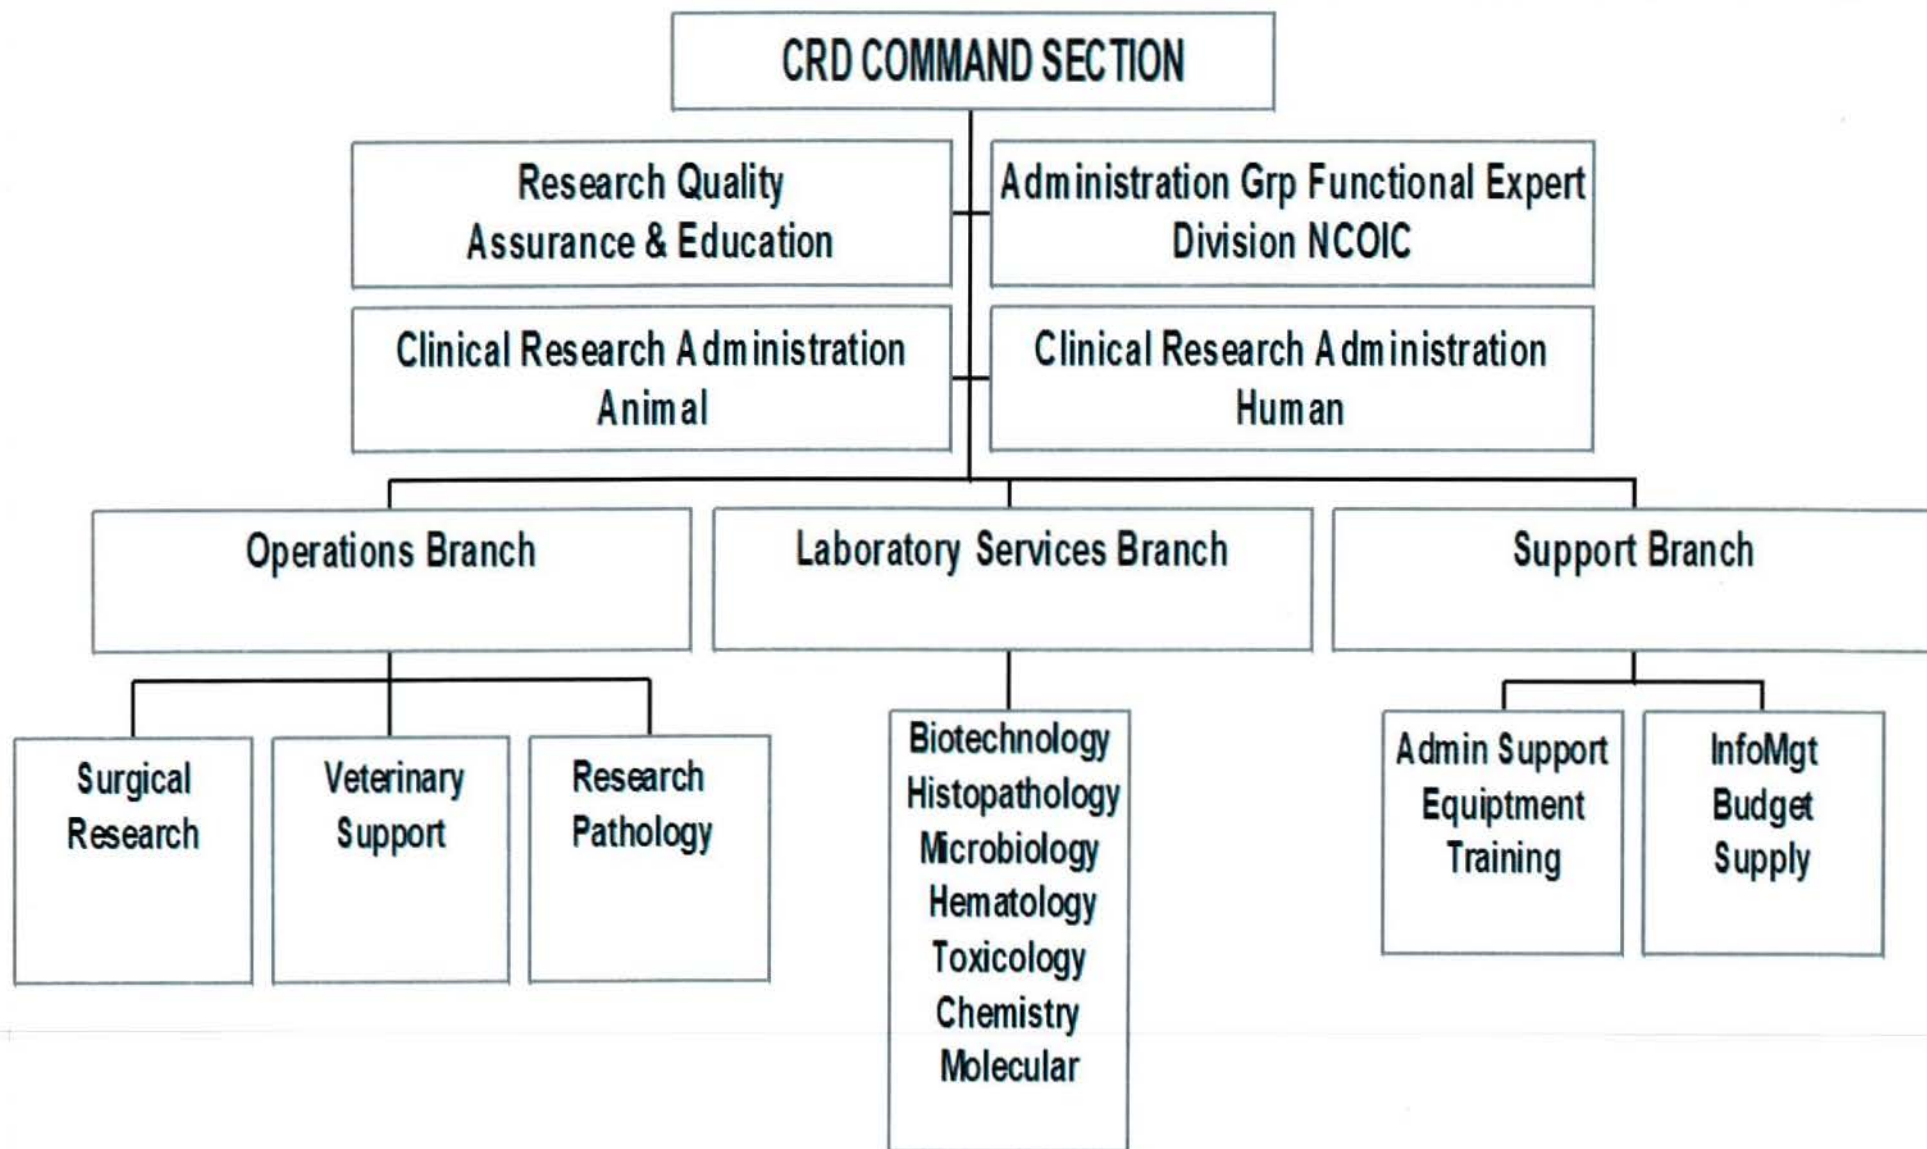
CRD COMMAND SECTION

Research Quality Assurance & Education

Administration Grp Functional Expert Division NCOIC

Clinical Research Administration Animal

Clinical Research Administration Human

Operations Branch

Laboratory Services Branch

Support Branch

Surgical Research

Veterinary Support

Research Pathology

Biotechnology
Histopathology
Microbiology
Hematology
Toxicology
Chemistry
Molecular

Admin Support
Equiptment
Training

InfoMgt
Budget
Supply